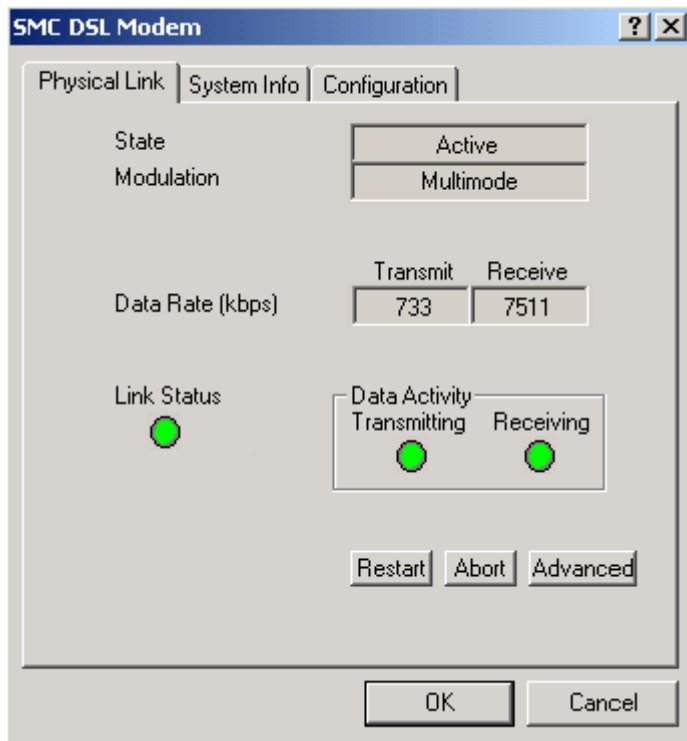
SMC DSL Modem

? X

Physical Link | System Info | Configuration

State Active

Modulation Multimode

| | Transmit | Receive |
|---|---|---|
| Data Rate (kbps) | 733 | 7511 |

Link Status

Data Activity

Transmitting Receiving

Restart Abort Advanced

OK Cancel